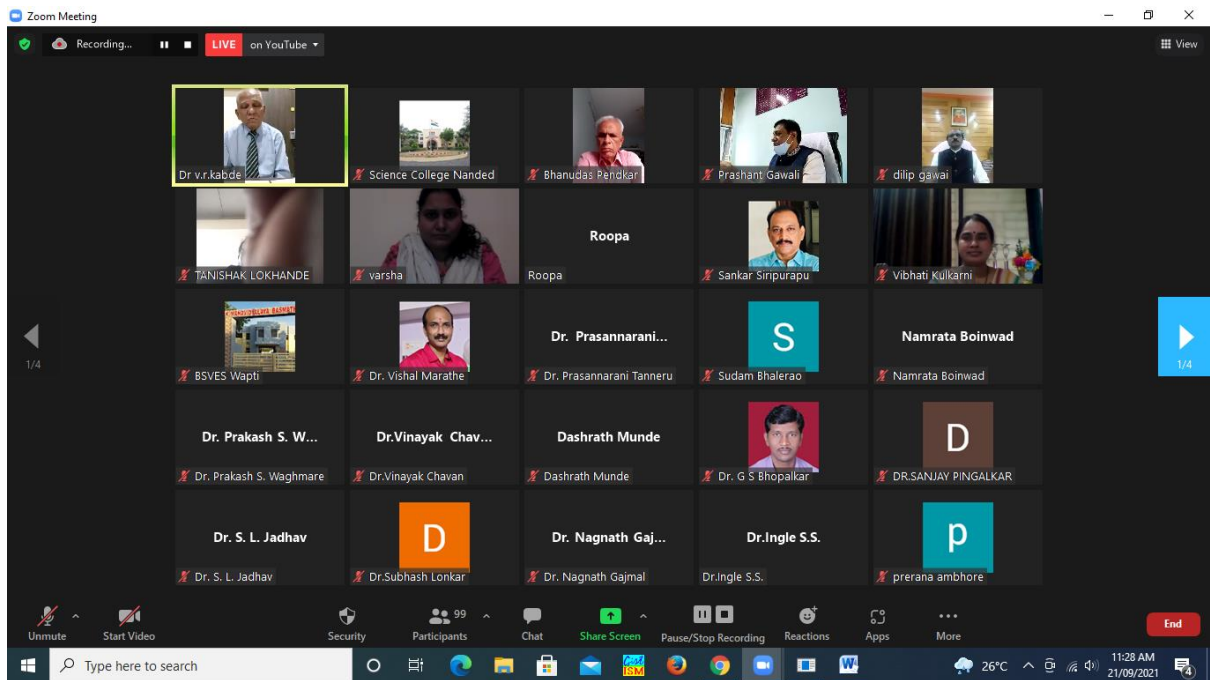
Zoom Meeting

Recording...

LIVE on YouTube

View

Dr v.r.kabde

Science College Nanded

Bhanudas Pendkar

Prashant Gawali

dilip gawai

TANISHAK LOKHANDE

varsha

Roopa

Roopa

Sankar Siripurapu

Vibhati Kulkarni

1/4

BSVES Wapti

Dr. Vishal Marathe

Dr. Prasannarani...

Dr. Prasannarani Tanneru

S

Sudam Bhalerao

Namrata Boinwad

Namrata Boinwad

1/4

Dr. Prakash S. W...

Dr. Prakash S. Waghmare

Dr.Vinayak Chav...

Dr.Vinayak Chavan

Dashrath Munde

Dashrath Munde

Dr. G S Bhopalkar

D

DR.SANJAY PINGALKAR

Dr. S. L. Jadhav

Dr. S. L. Jadhav

D

Dr.Subhash Lonkar

Dr. Nagnath Gaj...

Dr. Nagnath Gajmal

Dr.Ingle S.S.

Dr.Ingle S.S.

p

prerana ambhore

Unmute

Start Video

Security

99

Participants

Chat

Share Screen

Pause/Stop Recording

Reactions

Apps

More

End

Type here to search

26°C

11:28 AM

21/09/2021

4